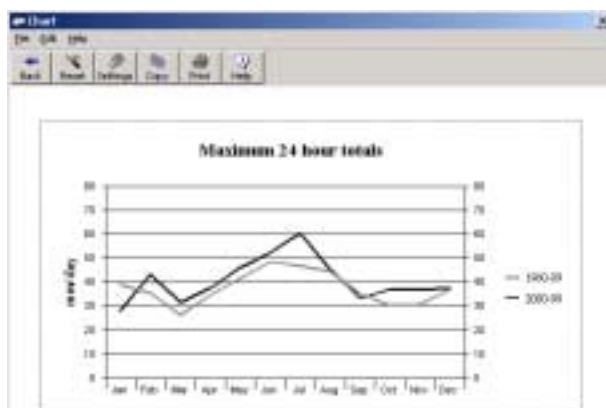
Chart

File Edit Help

Back Reset Settings Copy Print Help

Maximum 24 hour totals

80 70 60 50 40 30 20 10 0

mm/day

Jan Feb Mar Apr May Jun Jul Aug Sep Oct Nov Dec

80 70 60 50 40 30 20 10 0

1980-89

2000-09